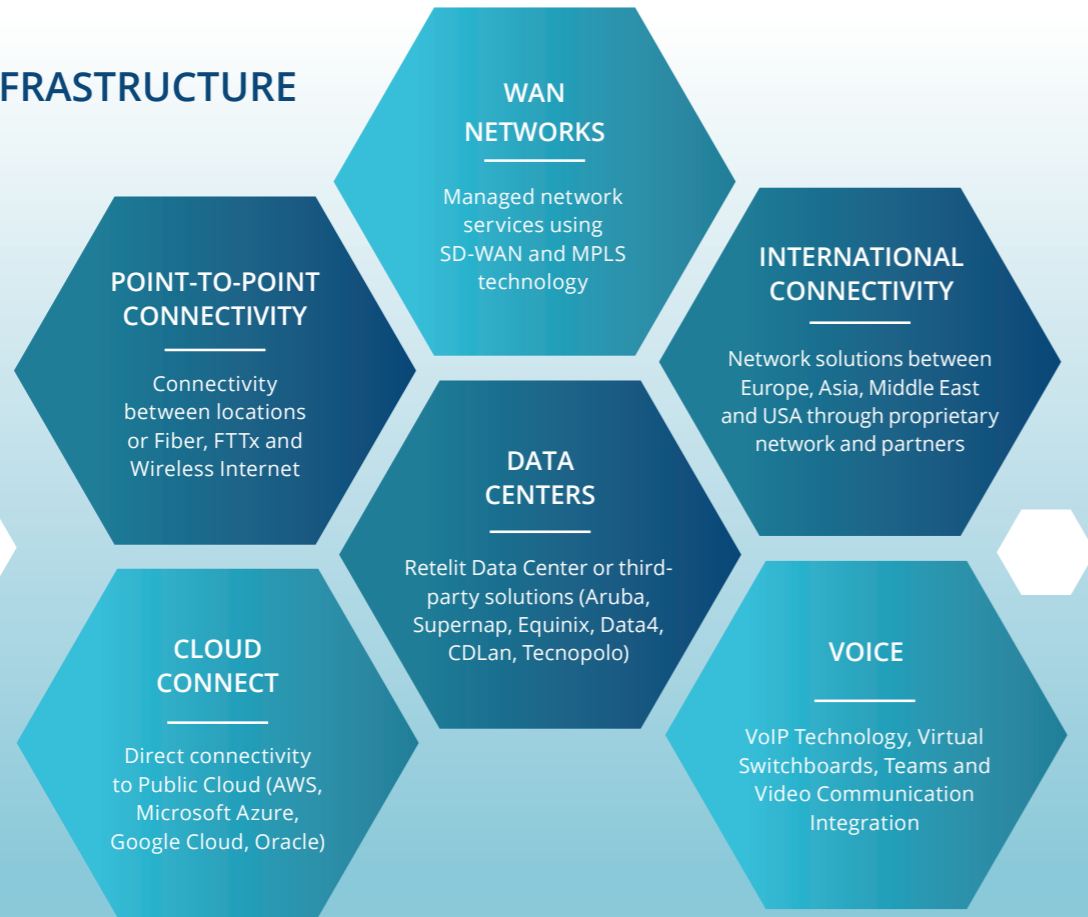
FRASTRUCTURE

WAN NETWORKS

Managed network services using SD-WAN and MPLS technology

POINT-TO-POINT CONNECTIVITY

Connectivity between locations or Fiber, FTTx and Wireless Internet

INTERNATIONAL CONNECTIVITY

Network solutions between Europe, Asia, Middle East and USA through proprietary network and partners

DATA CENTERS

Retelit Data Center or third-party solutions (Aruba, Supernap, Equinix, Data4, CDLan, Tecnopolo)

CLOUD CONNECT

Direct connectivity to Public Cloud (AWS, Microsoft Azure, Google Cloud, Oracle)

VOICE

VoIP Technology, Virtual Switchboards, Teams and Video Communication Integration